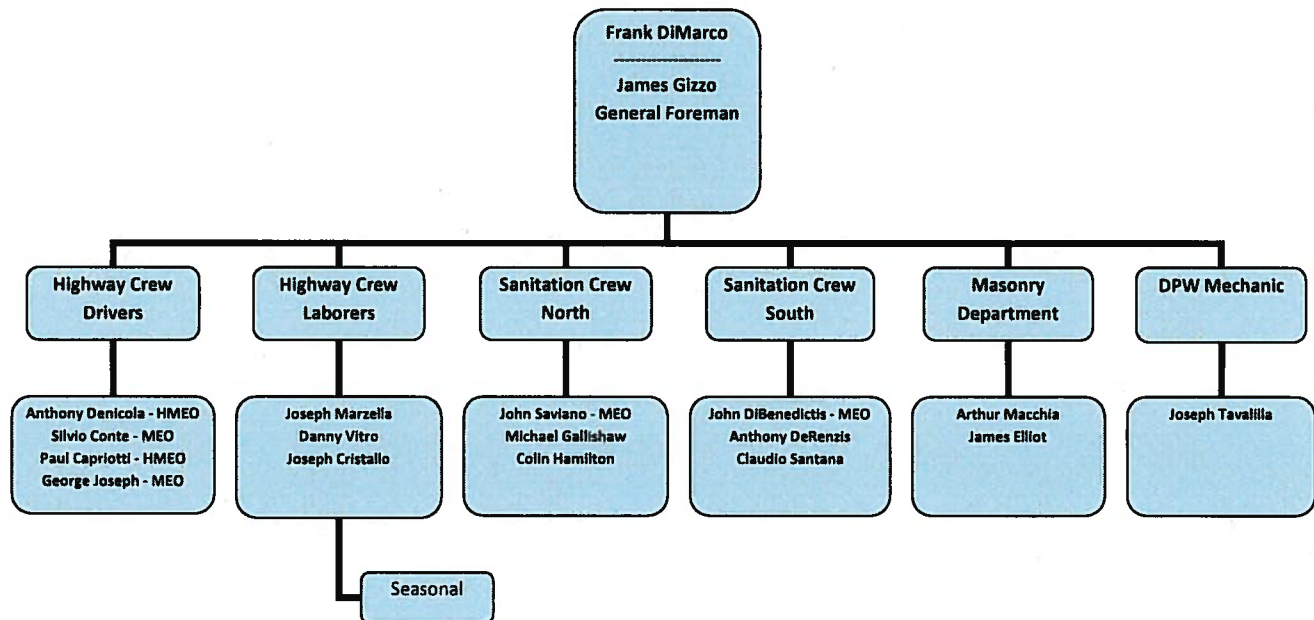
Frank DiMarco
--------------------
James Gizzo
General Foreman

Highway Crew Drivers

Anthony Denicola - HMEO
Silvio Conte - MEO
Paul Capriotti - HMEO
George Joseph - MEO

Highway Crew Laborers

Joseph Marzella
Danny Vitro
Joseph Cristallo

Seasonal

Sanitation Crew North

John Saviano - MEO
Michael Gallishaw
Colin Hamilton

Sanitation Crew South

John DiBenedictis - MEO
Anthony DeRenzis
Claudio Santana

Masonry Department

Arthur Macchia
James Elliot

DPW Mechanic

Joseph Tavalilia